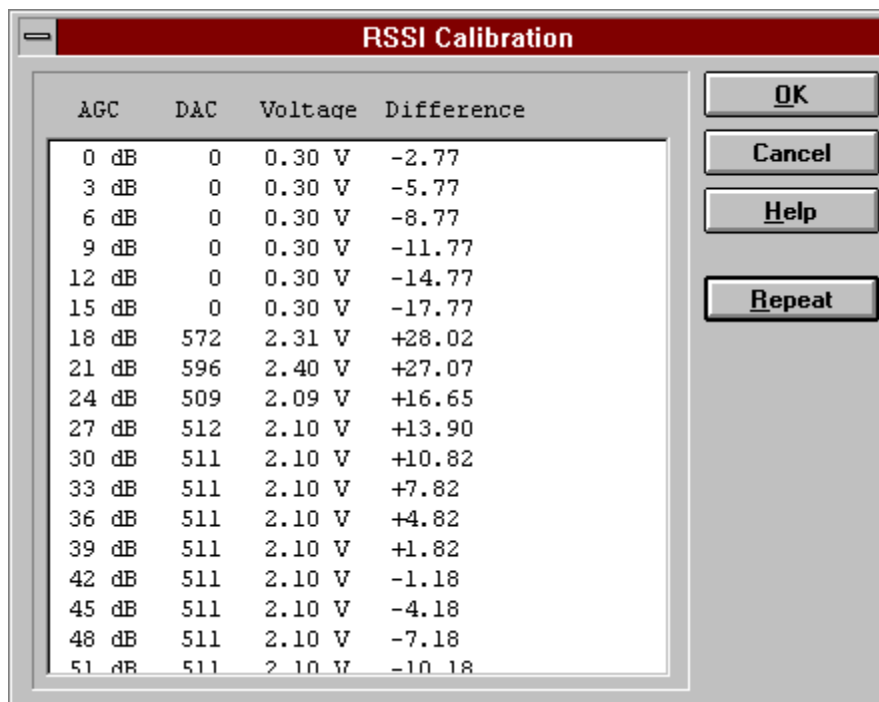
RSSI Calibration

| AGC | DAC | Voltage | Difference |
|---|---|---|---|
| 0 dB | 0 | 0.30 V | -2.77 |
| 3 dB | 0 | 0.30 V | -5.77 |
| 6 dB | 0 | 0.30 V | -8.77 |
| 9 dB | 0 | 0.30 V | -11.77 |
| 12 dB | 0 | 0.30 V | -14.77 |
| 15 dB | 0 | 0.30 V | -17.77 |
| 18 dB | 572 | 2.31 V | +28.02 |
| 21 dB | 596 | 2.40 V | +27.07 |
| 24 dB | 509 | 2.09 V | +16.65 |
| 27 dB | 512 | 2.10 V | +13.90 |
| 30 dB | 511 | 2.10 V | +10.82 |
| 33 dB | 511 | 2.10 V | +7.82 |
| 36 dB | 511 | 2.10 V | +4.82 |
| 39 dB | 511 | 2.10 V | +1.82 |
| 42 dB | 511 | 2.10 V | -1.18 |
| 45 dB | 511 | 2.10 V | -4.18 |
| 48 dB | 511 | 2.10 V | -7.18 |
| 51 dB | 511 | 2.10 V | -10.18 |

OK
Cancel
Help
Repeat